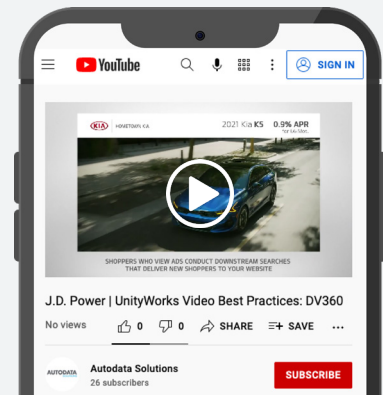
YouTube

SIGN IN

KIA HOMETOWN, CA 2021 Kia K5 0.9% APR

SHOPPERS WHO VIEW ADS CONDUCT DOWNSTREAM SEARCHES THAT DELIVER NEW SHOPPERS TO YOUR WEBSITE

J.D. Power | UnityWorks Video Best Practices: DV360

No views 0 0 SHARE SAVE

AUTODATA Autodata Solutions
26 subscribers

SUBSCRIBE